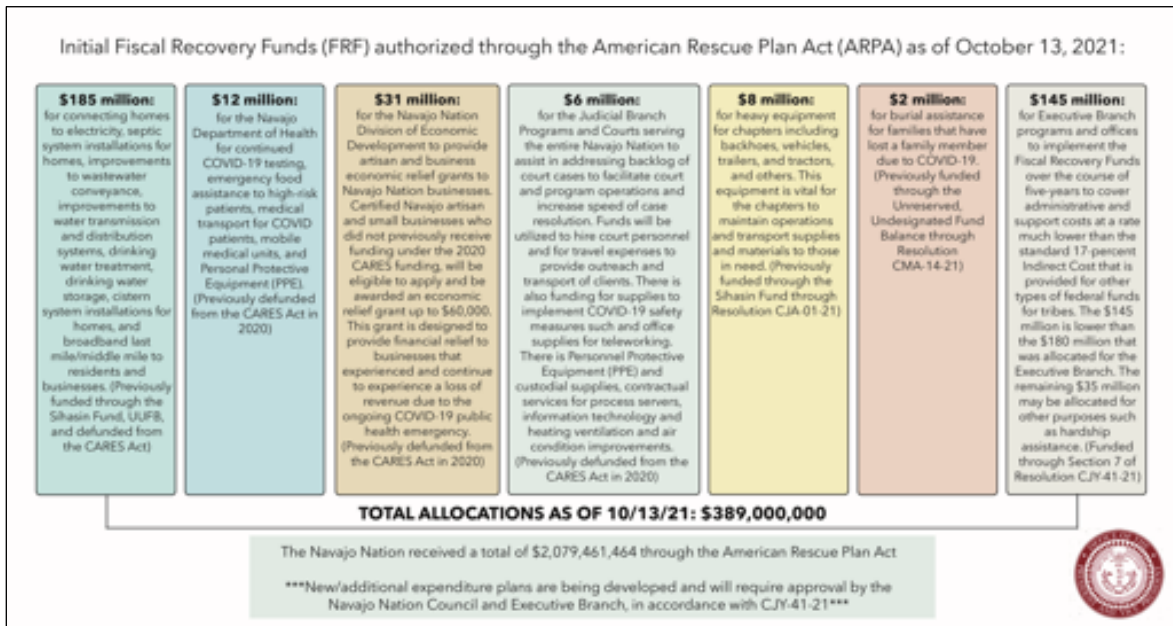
Initial Fiscal Recovery Funds (FRF) authorized through the American Rescue Plan Act (ARPA) as of October 13, 2021:

**$185 million:** for connecting homes to electricity, septic system installations for homes, improvements to wastewater conveyance, improvements to water transmission and distribution systems, drinking water treatment, drinking water storage, cistern system installations for homes, and broadband last mile/middle mile to residents and businesses. (Previously funded through the Sihasin Fund, UUFB, and defunded from the CARES Act)

**$12 million:** for the Navajo Department of Health for continued COVID-19 testing, emergency food assistance to high-risk patients, medical transport for COVID patients, mobile medical units, and Personal Protective Equipment (PPE). (Previously defunded from the CARES Act in 2020)

**$31 million:** for the Navajo Nation Division of Economic Development to provide artisan and business economic relief grants to Navajo Nation businesses. Certified Navajo artisan and small businesses who did not previously receive funding under the 2020 CARES funding, will be eligible to apply and be awarded an economic relief grant up to $60,000. This grant is designed to provide financial relief to businesses that experienced and continue to experience a loss of revenue due to the ongoing COVID-19 public health emergency. (Previously defunded from the CARES Act in 2020)

**$6 million:** for the Judicial Branch Programs and Courts serving the entire Navajo Nation to assist in addressing backlog of court cases to facilitate court and program operations and increase speed of case resolution. Funds will be utilized to hire court personnel and for travel expenses to provide outreach and transport of clients. There is also funding for supplies to implement COVID-19 safety measures such and office supplies for teleworking. There is Personnel Protective Equipment (PPE) and custodial supplies, contractual services for process servers, information technology and heating ventilation and air condition improvements. (Previously defunded from the CARES Act in 2020)

**$8 million:** for heavy equipment for chapters including backhoes, vehicles, trailers, and tractors, and others. This equipment is vital for the chapters to maintain operations and transport supplies and materials to those in need. (Previously funded through the Sihasin Fund through Resolution CJA-01-21)

**$2 million:** for burial assistance for families that have lost a family member due to COVID-19. (Previously funded through the Unreserved, Undesignated Fund Balance through Resolution CMA-14-21)

**$145 million:** for Executive Branch programs and offices to implement the Fiscal Recovery Funds over the course of five-years to cover administrative and support costs at a rate much lower than the standard 17-percent Indirect Cost that is provided for other types of federal funds for tribes. The $145 million is lower than the $180 million that was allocated for the Executive Branch. The remaining $35 million may be allocated for other purposes such as hardship assistance. (Funded through Section 7 of Resolution CJY-41-21)

**TOTAL ALLOCATIONS AS OF 10/13/21: $389,000,000**

The Navajo Nation received a total of $2,079,461,464 through the American Rescue Plan Act

***New/additional expenditure plans are being developed and will require approval by the Navajo Nation Council and Executive Branch, in accordance with CJY-41-21***